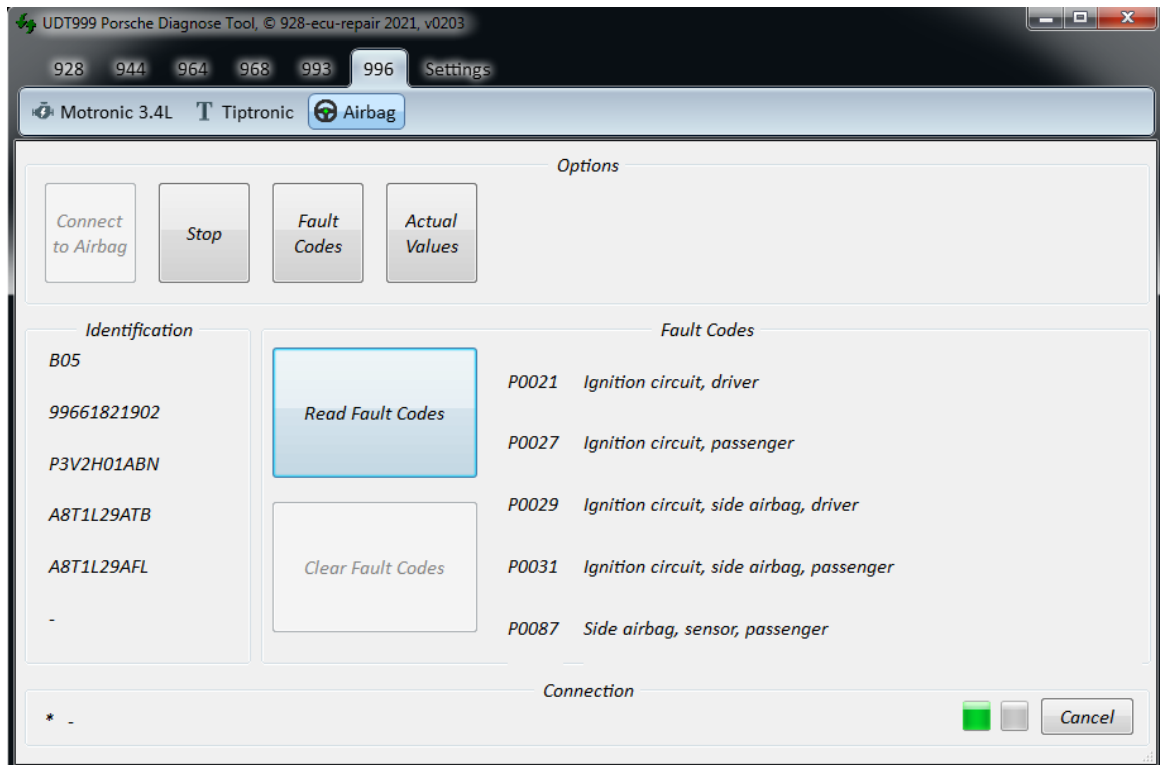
UDT999 Porsche Diagnose Tool, © 928-ecu-repair 2021, v0203

928 944 964 968 993 996 Settings

Motronic 3.4L Tiptronic Airbag

Options

Connect to Airbag

Stop

Fault Codes

Actual Values

Identification

B05

99661821902

P3V2H01ABN

A8T1L29ATB

A8T1L29AFL

-

Fault Codes

Read Fault Codes

Clear Fault Codes

P0021 Ignition circuit, driver

P0027 Ignition circuit, passenger

P0029 Ignition circuit, side airbag, driver

P0031 Ignition circuit, side airbag, passenger

P0087 Side airbag, sensor, passenger

Connection

* -

Cancel